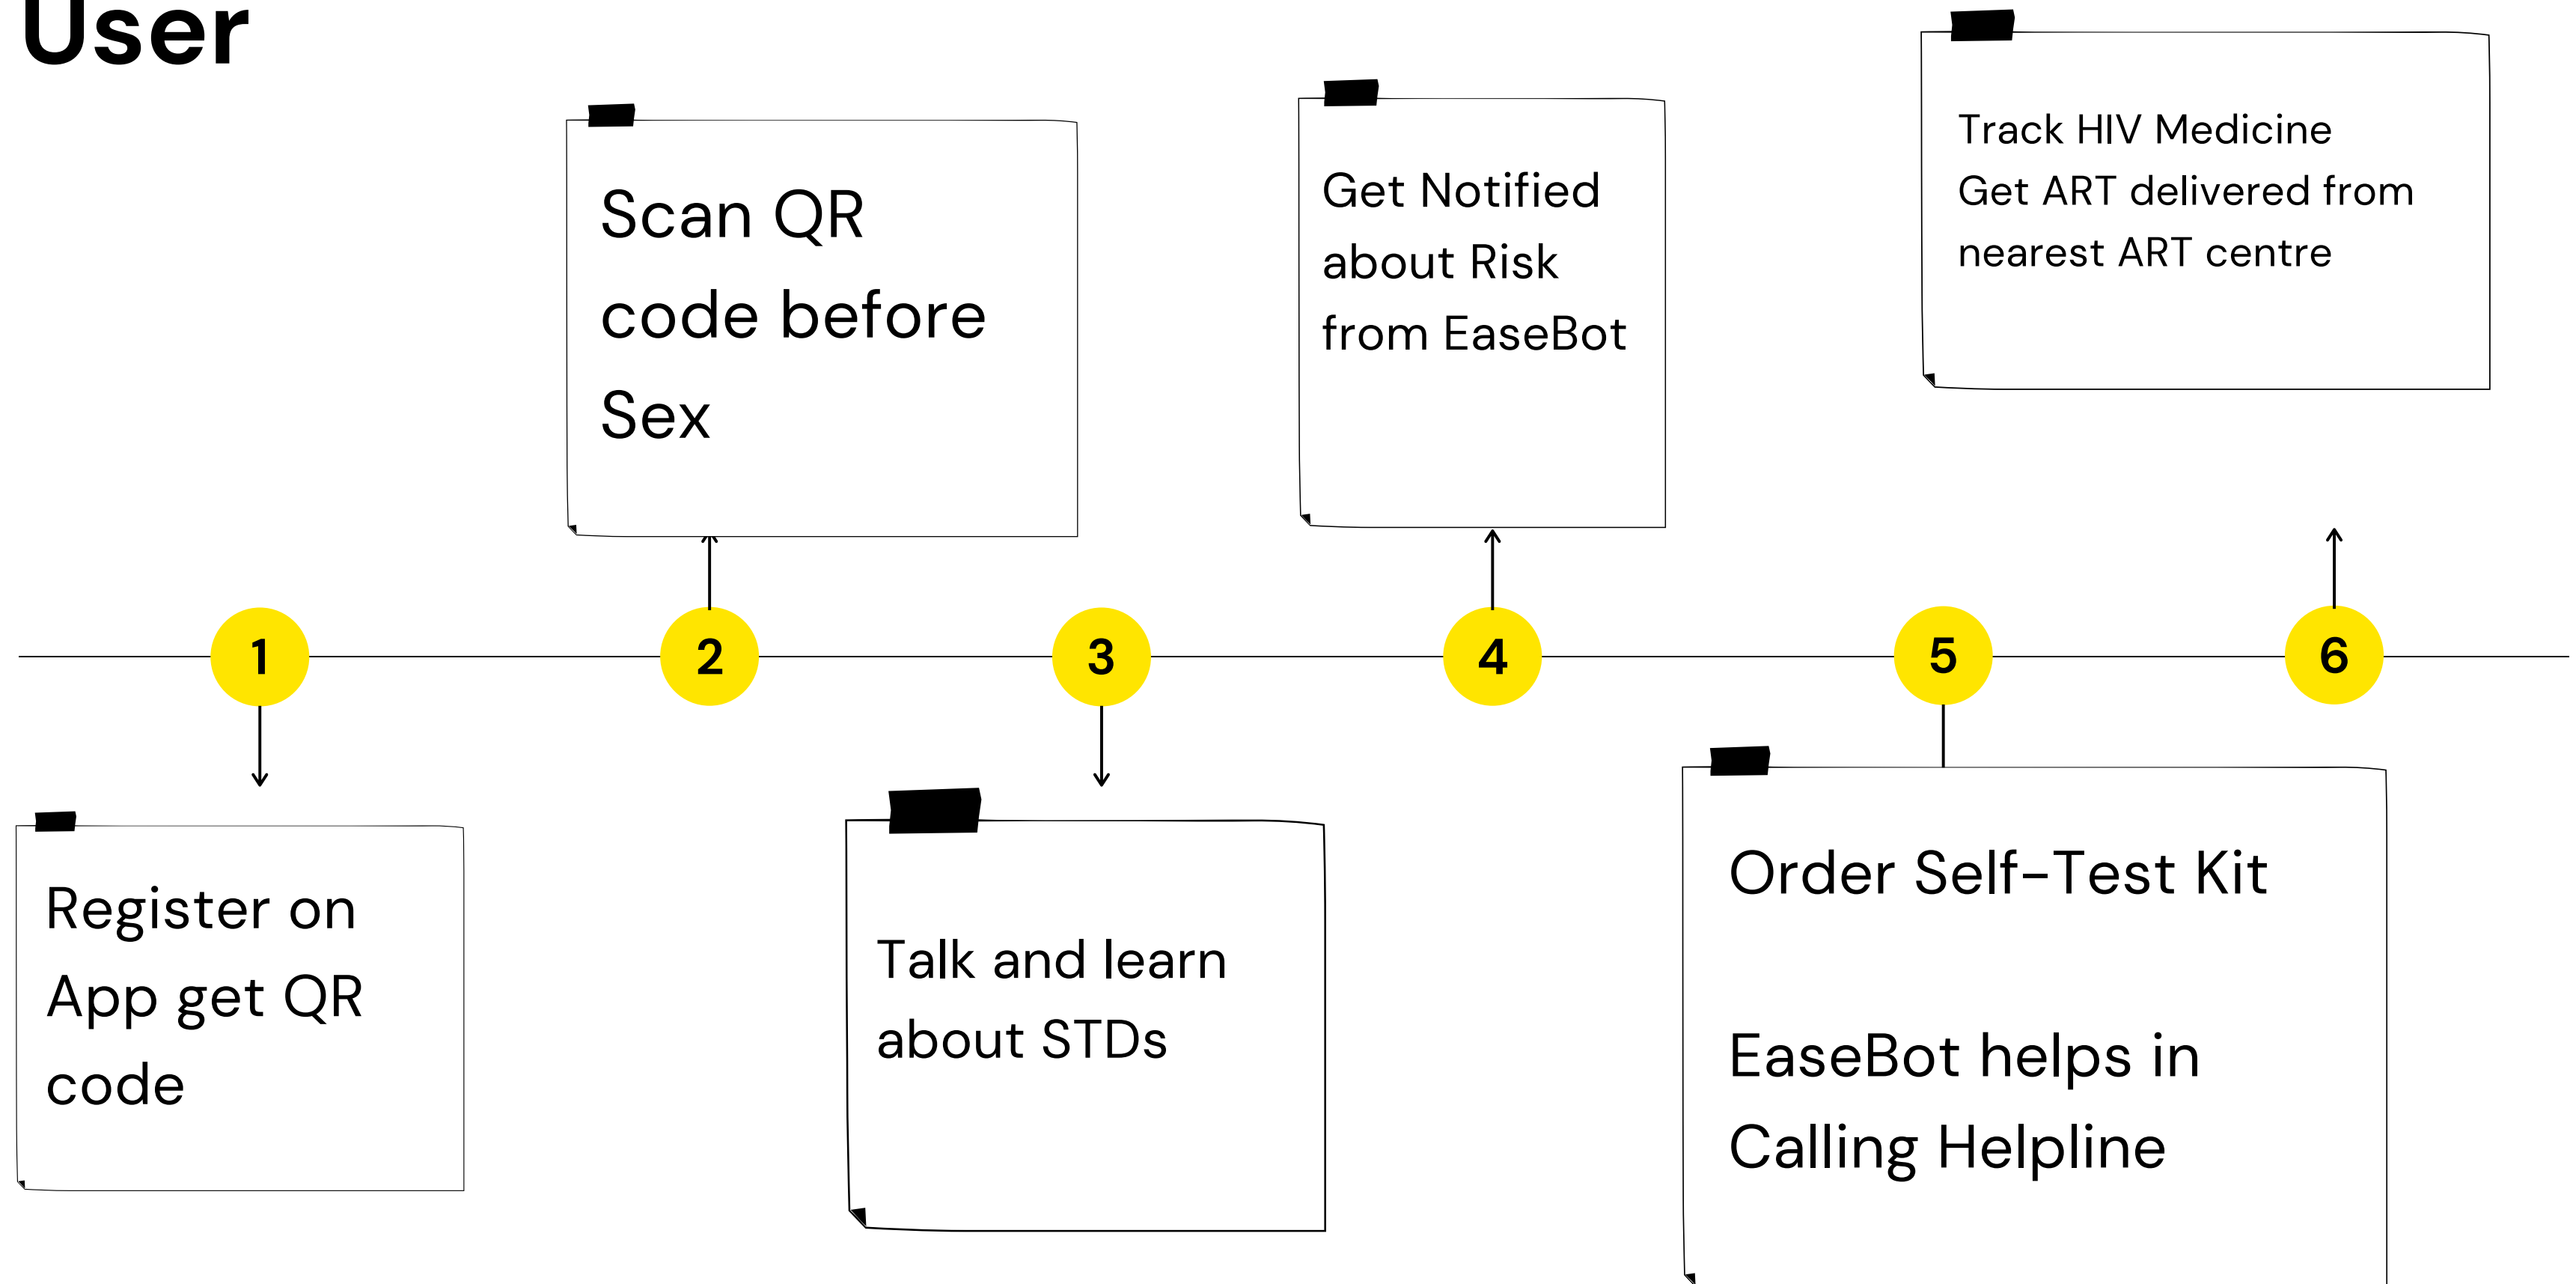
User

Scan QR code before Sex

Get Notified about Risk from EaseBot

Track HIV Medicine
Get ART delivered from nearest ART centre

1

2

3

4

5

6

Register on App get QR code

Talk and learn about STDs

Order Self-Test Kit

EaseBot helps in Calling Helpline